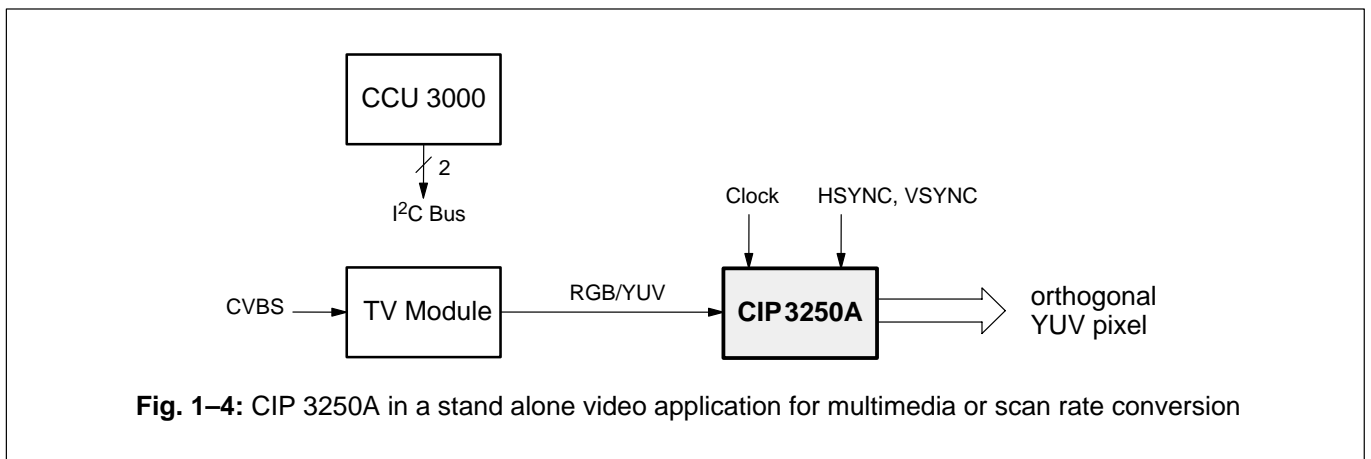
CCU 3000

2

I$^2$C Bus

Clock

HSYNC, VSYNC

CVBS

TV Module

RGB/YUV

CIP 3250A

orthogonal YUV pixel

**Fig. 1–4:** CIP 3250A in a stand alone video application for multimedia or scan rate conversion